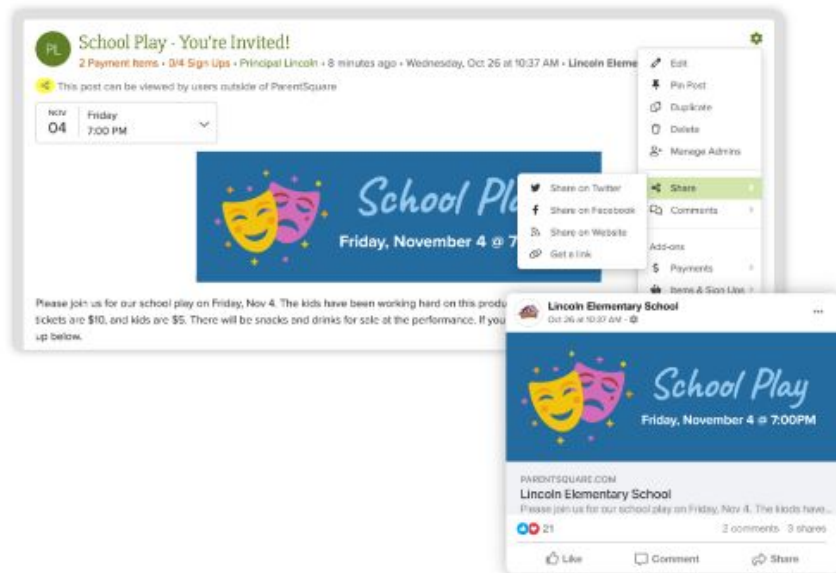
PL School Play - You're Invited!

2 Payment Items • 0/4 Sign Ups • Principal Lincoln • 8 minutes ago • Wednesday, Oct 26 at 10:37 AM • Lincoln Eleme

This post can be viewed by users outside of ParentSquare

NOV 04 Friday 7:00 PM

School Pla

Friday, November 4 @ 7

Please join us for our school play on Friday, Nov 4. The kids have been working hard on this produ tickets are $10, and kids are $5. There will be snacks and drinks for sale at the performance. If you up below.

Edit
Pin Post
Duplicate
Delete
Manage Admins
Share
Comments
Add-ons
Payments
Items & Sign Ups

Share on Twitter
Share on Facebook
Share on Website
Get a link

Lincoln Elementary School
Oct 26 at 10:37 AM

School Play
Friday, November 4 @ 7:00PM

PARENTSQUARE.COM
Lincoln Elementary School
Please join us for our school play on Friday, Nov 4. The kids have...

21
2 comments 3 shares

Like
Comment
Share